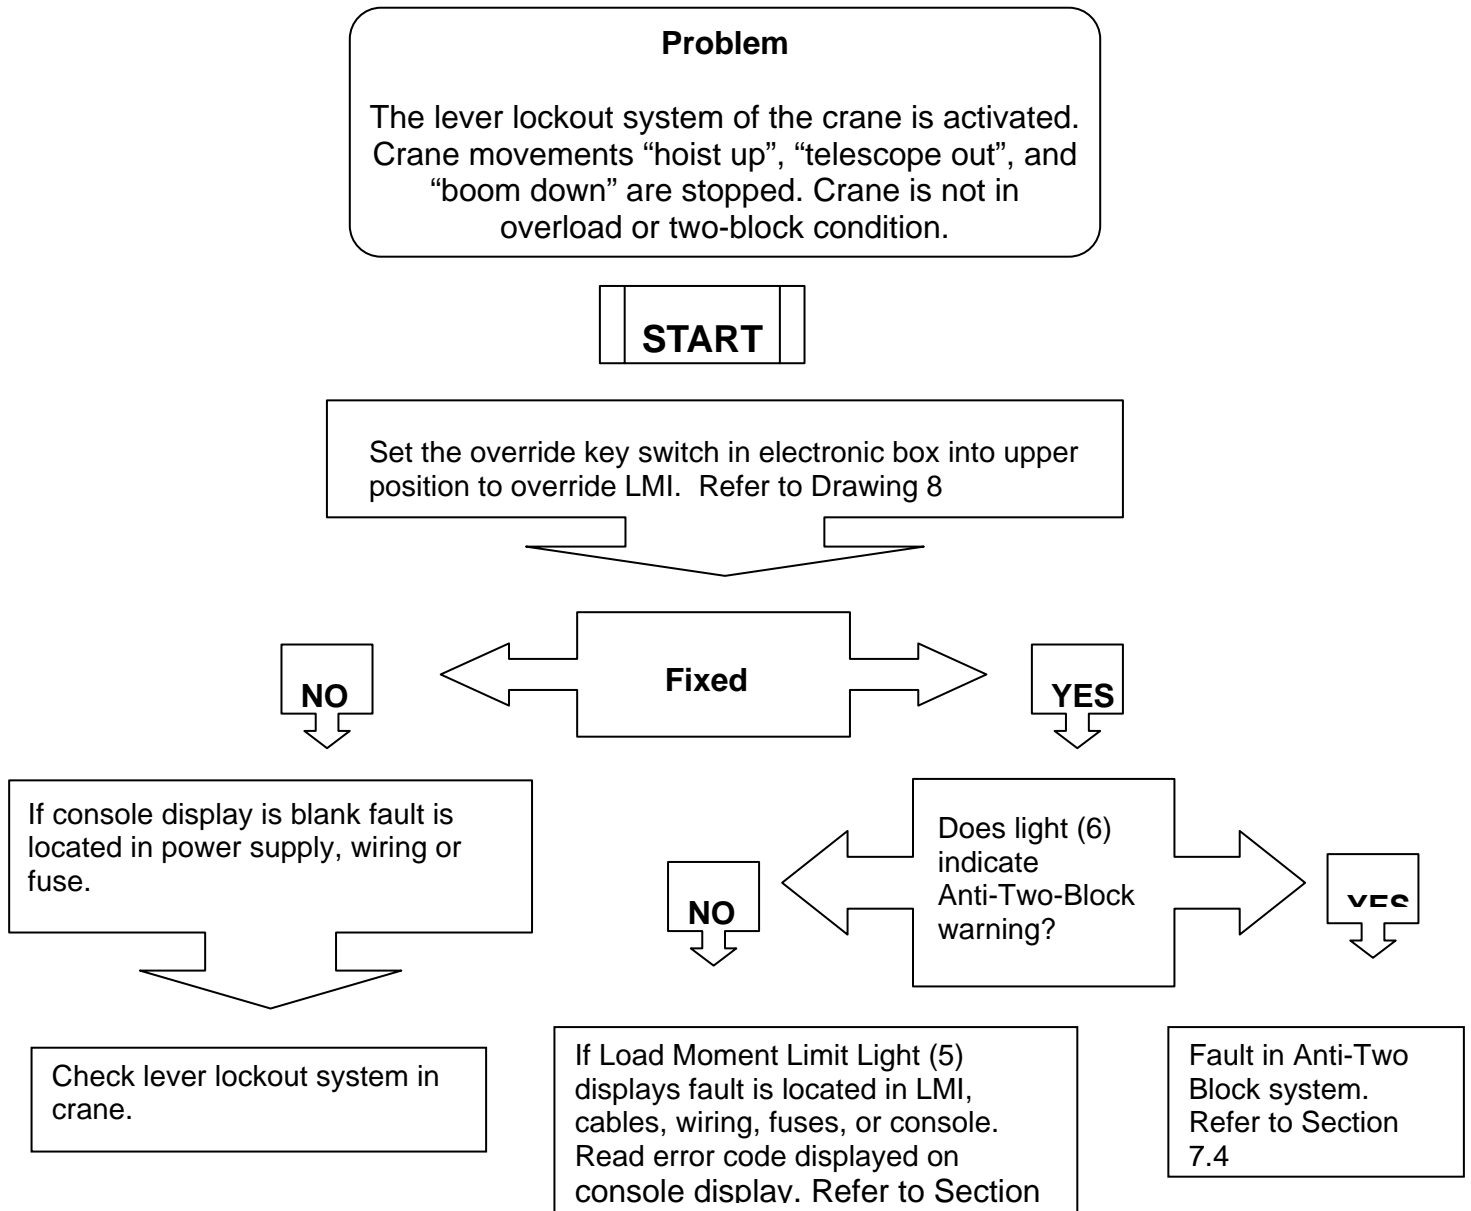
Problem

The lever lockout system of the crane is activated. Crane movements “hoist up”, “telescope out”, and “boom down” are stopped. Crane is not in overload or two-block condition.

START

Set the override key switch in electronic box into upper position to override LMI. Refer to Drawing 8

NO

Fixed

YES

If console display is blank fault is located in power supply, wiring or fuse.

Does light (6) indicate Anti-Two-Block warning?

NO

YES

Check lever lockout system in crane.

If Load Moment Limit Light (5) displays fault is located in LMI, cables, wiring, fuses, or console. Read error code displayed on console display. Refer to Section

Fault in Anti-Two Block system. Refer to Section 7.4